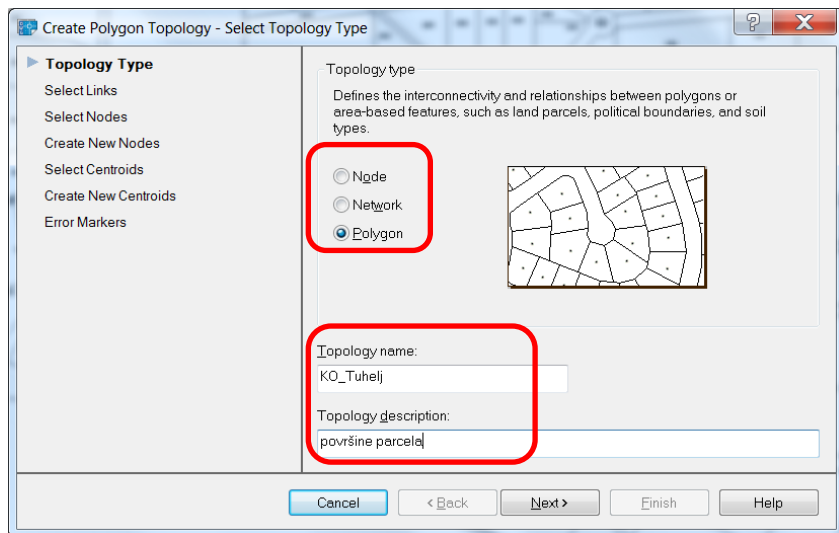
Create Polygon Topology - Select Topology Type

Topology Type
Select Links
Select Nodes
Create New Nodes
Select Centroids
Create New Centroids
Error Markers

Topology type

Defines the interconnectivity and relationships between polygons or area-based features, such as land parcels, political boundaries, and soil types.

Node
Network
Polygon

Topology name:
KO_Tuhelj

Topology description:
površine parcela

Cancel
< Back
Next >
Finish
Help